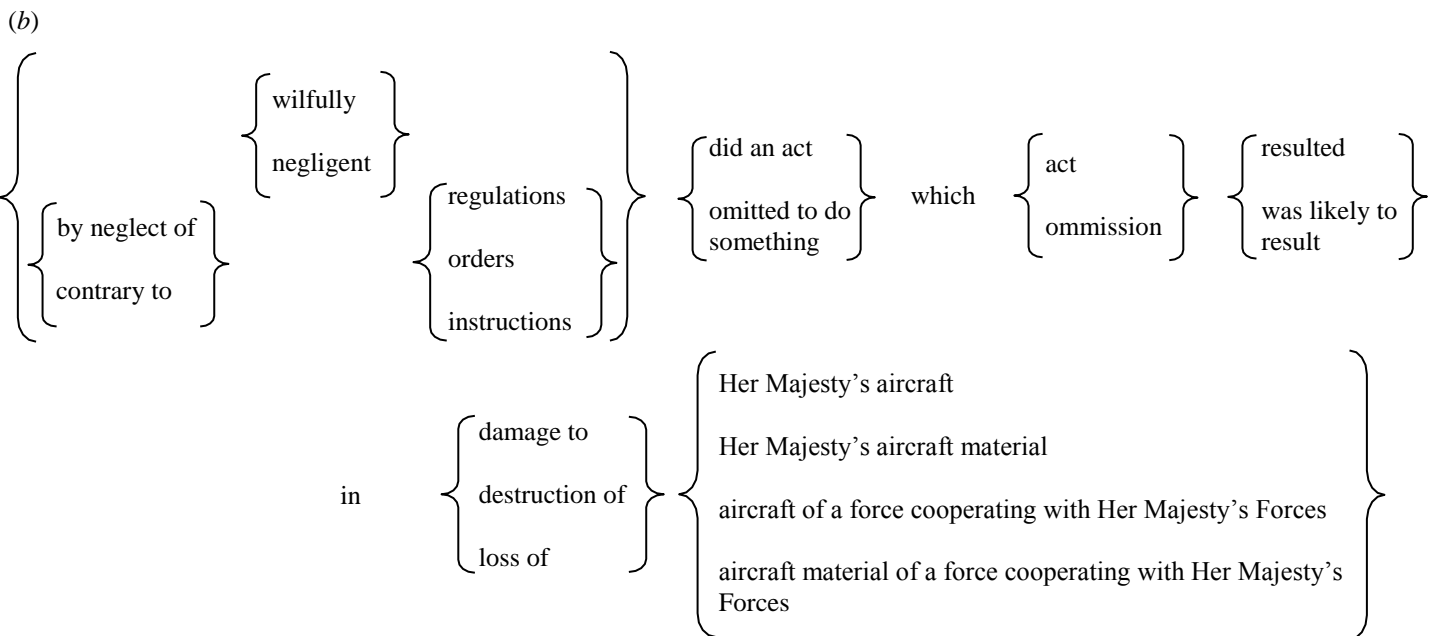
(b)

wilfully
negligent

by neglect of
contrary to

regulations
orders
instructions

did an act
omitted to do something

which

act
ommission

resulted
was likely to result

in

damage to
destruction of
loss of

Her Majesty's aircraft
Her Majesty's aircraft material
aircraft of a force cooperating with Her Majesty's Forces
aircraft material of a force cooperating with Her Majesty's Forces